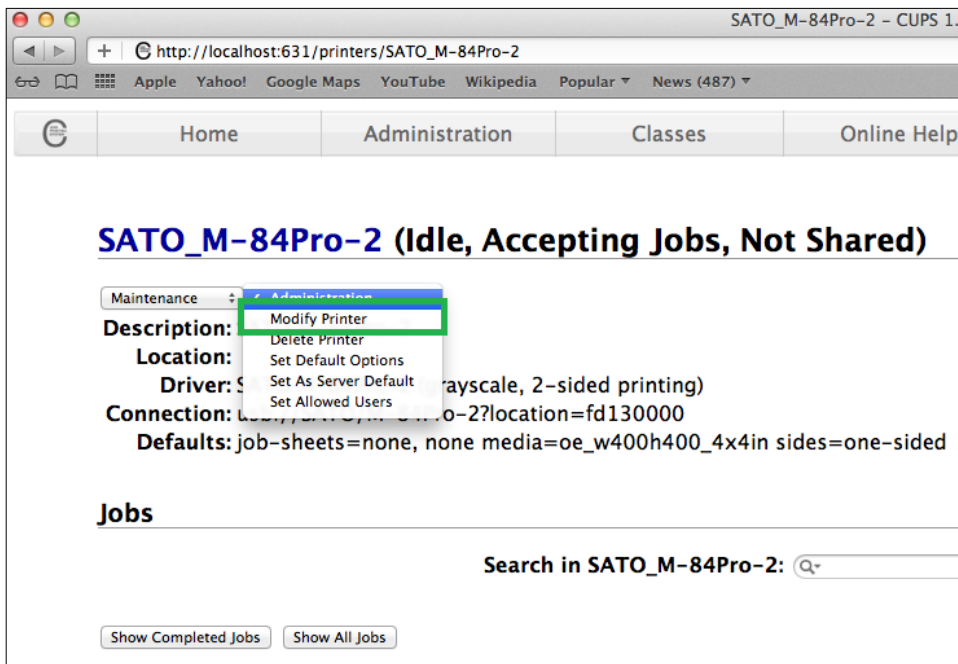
SATO_M-84Pro-2 - CUPS 1.

http://localhost:631/printers/SATO_M-84Pro-2

Apple Yahoo! Google Maps YouTube Wikipedia Popular ▾ News (487) ▾

Home Administration Classes Online Help

SATO_M-84Pro-2 (Idle, Accepting Jobs, Not Shared)

Maintenance
Administration
Modify Printer
Delete Printer
Set Default Options
Set As Server Default
Set Allowed Users

Description:
Location:
Driver: S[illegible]rayscale, 2-sided printing)
Connection: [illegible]o-2?location=fd130000
Defaults: job-sheets=none, none media=oe_w400h400_4x4in sides=one-sided

Jobs

Search in SATO_M-84Pro-2:

Show Completed Jobs Show All Jobs